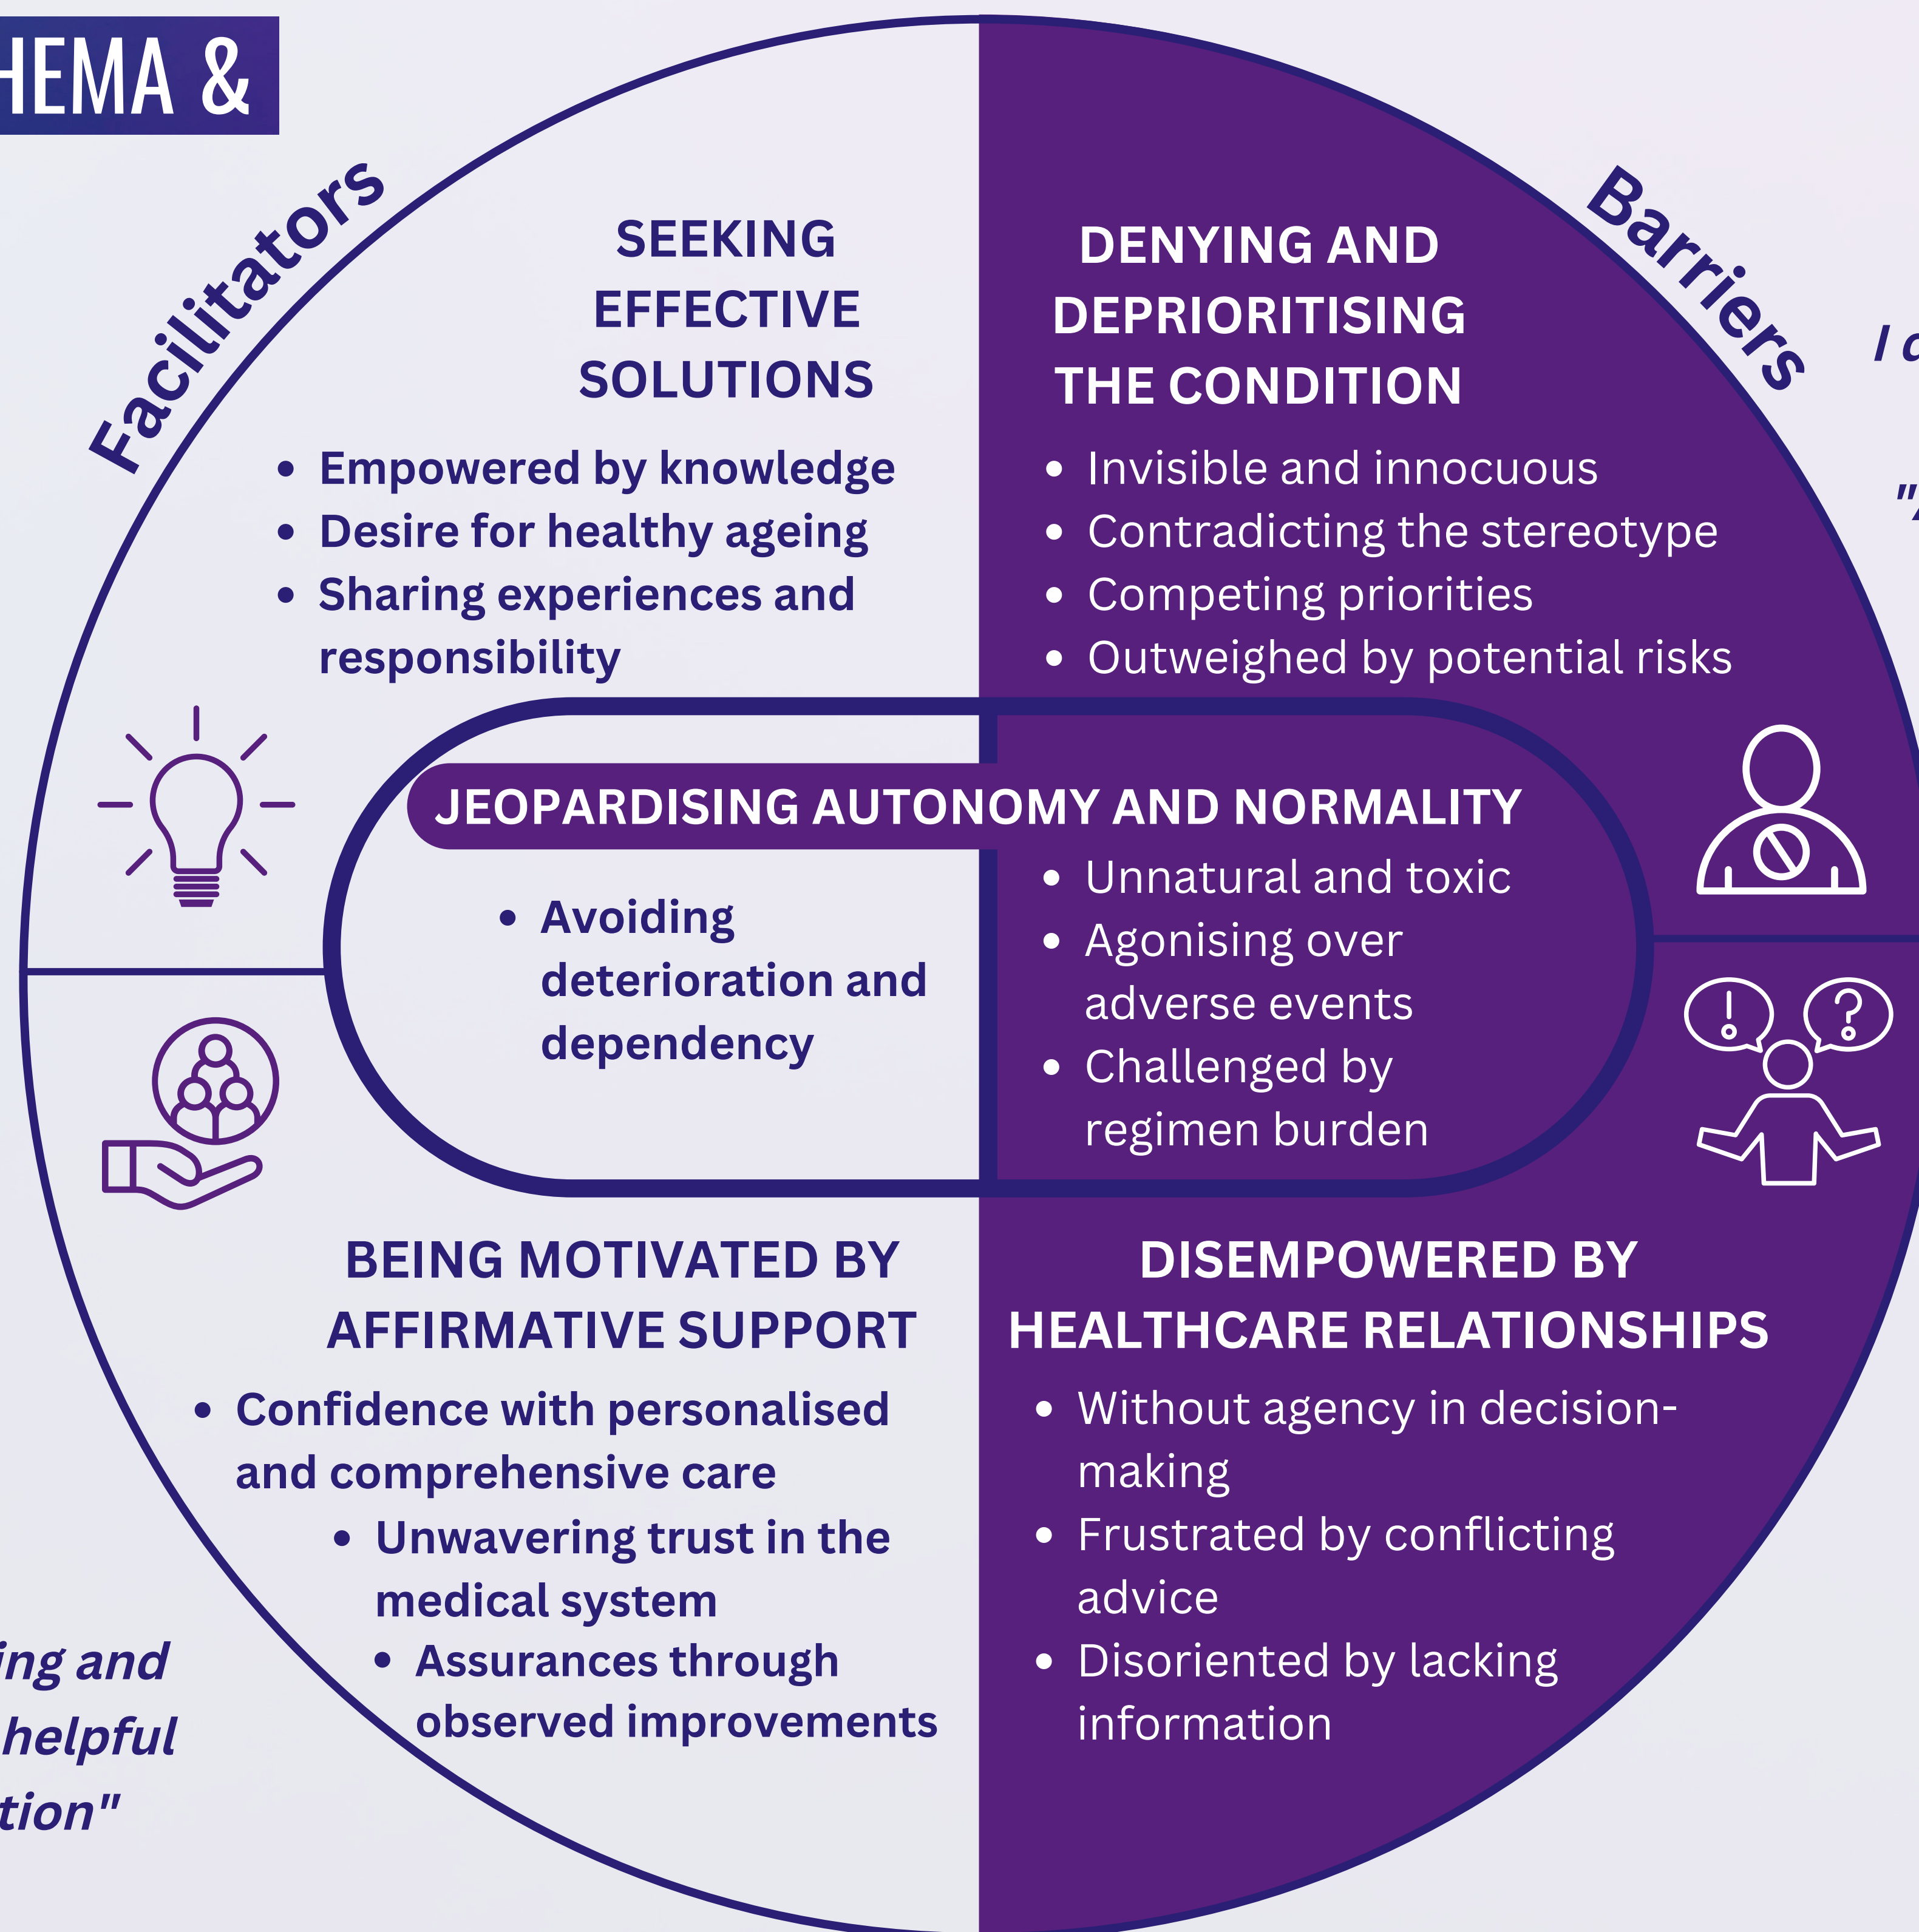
HEMA &

Facilitators

Barriers

I d

"

SEEKING EFFECTIVE SOLUTIONS

• Empowered by knowledge
• Desire for healthy ageing
• Sharing experiences and responsibility

DENYING AND DEPRIORITISING THE CONDITION

• Invisible and innocuous
• Contradicting the stereotype
• Competing priorities
• Outweighed by potential risks

JEOPARDISING AUTONOMY AND NORMALITY

• Avoiding deterioration and dependency

• Unnatural and toxic
• Agonising over adverse events
• Challenged by regimen burden

BEING MOTIVATED BY AFFIRMATIVE SUPPORT

• Confidence with personalised and comprehensive care
• Unwavering trust in the medical system
• Assurances through observed improvements

DISEMPOWERED BY HEALTHCARE RELATIONSHIPS

• Without agency in decision-making
• Frustrated by conflicting advice
• Disoriented by lacking information

ing and
helpful
tion"